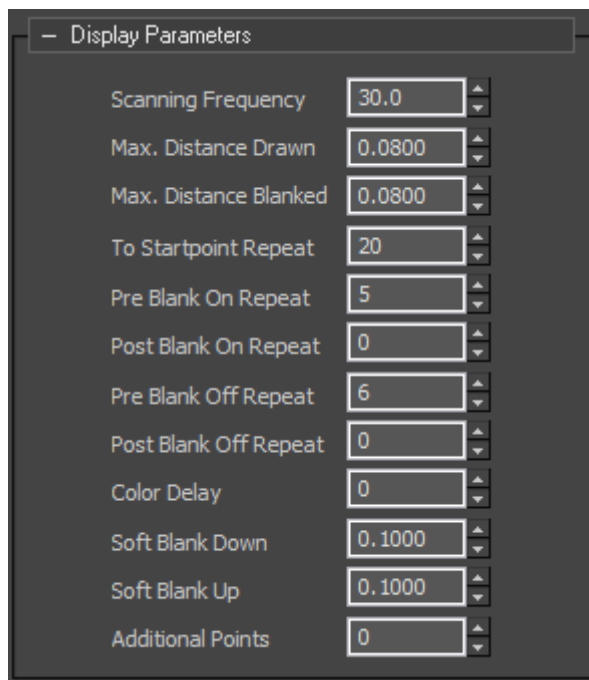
– Display Parameters

| | |
|---|---|
| Scanning Frequency | 30.0 |
| Max. Distance Drawn | 0.0800 |
| Max. Distance Blanked | 0.0800 |
| To Startpoint Repeat | 20 |
| Pre Blank On Repeat | 5 |
| Post Blank On Repeat | 0 |
| Pre Blank Off Repeat | 6 |
| Post Blank Off Repeat | 0 |
| Color Delay | 0 |
| Soft Blank Down | 0.1000 |
| Soft Blank Up | 0.1000 |
| Additional Points | 0 |